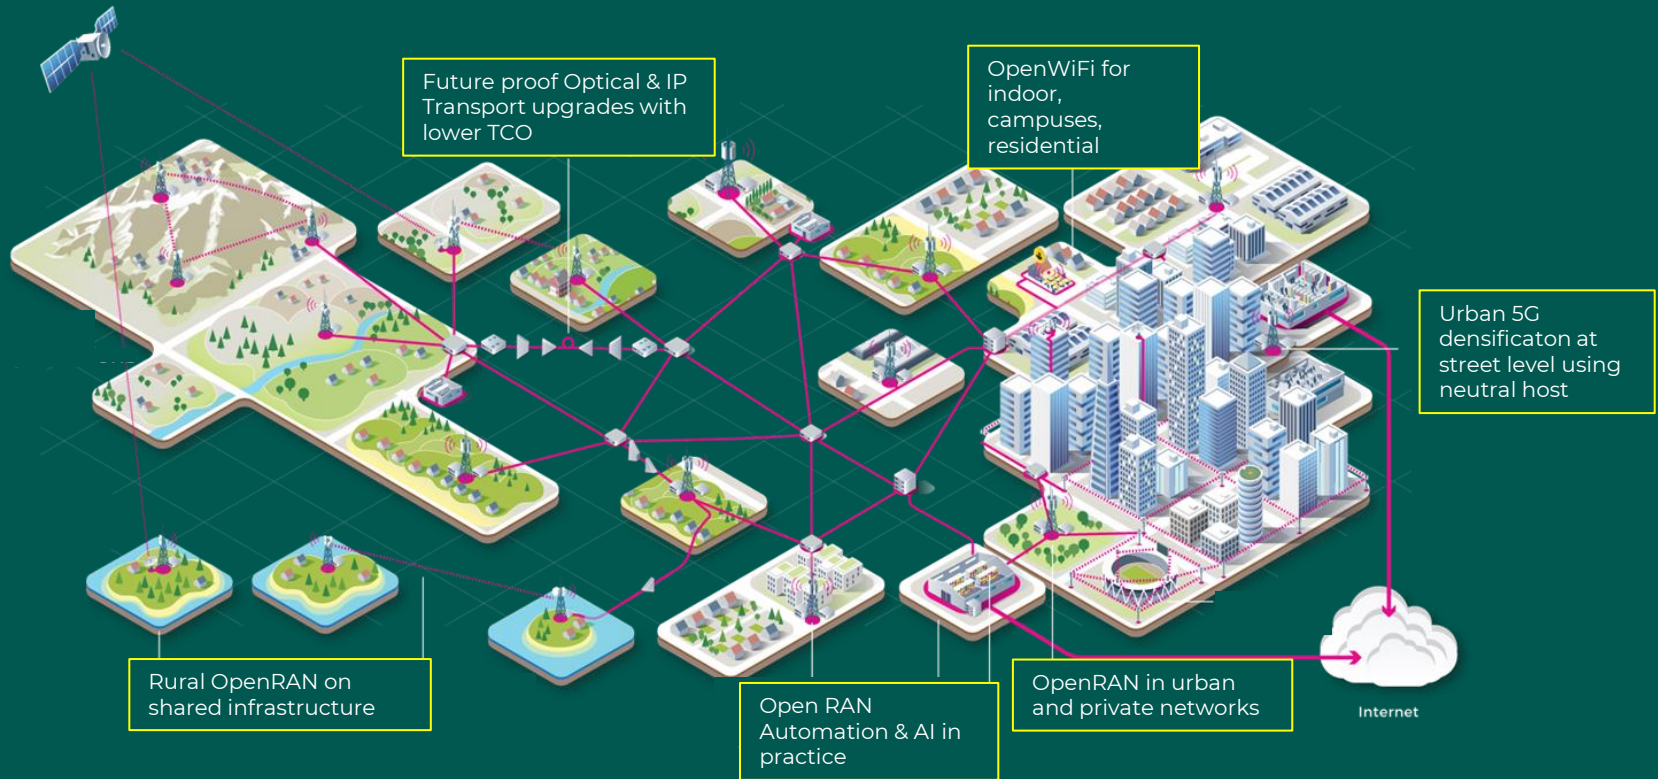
Future proof Optical & IP Transport upgrades with lower TCO

OpenWiFi for indoor, campuses, residential

Urban 5G densificaton at street level using neutral host

Rural OpenRAN on shared infrastructure

Open RAN Automation & AI in practice

OpenRAN in urban and private networks

Internet